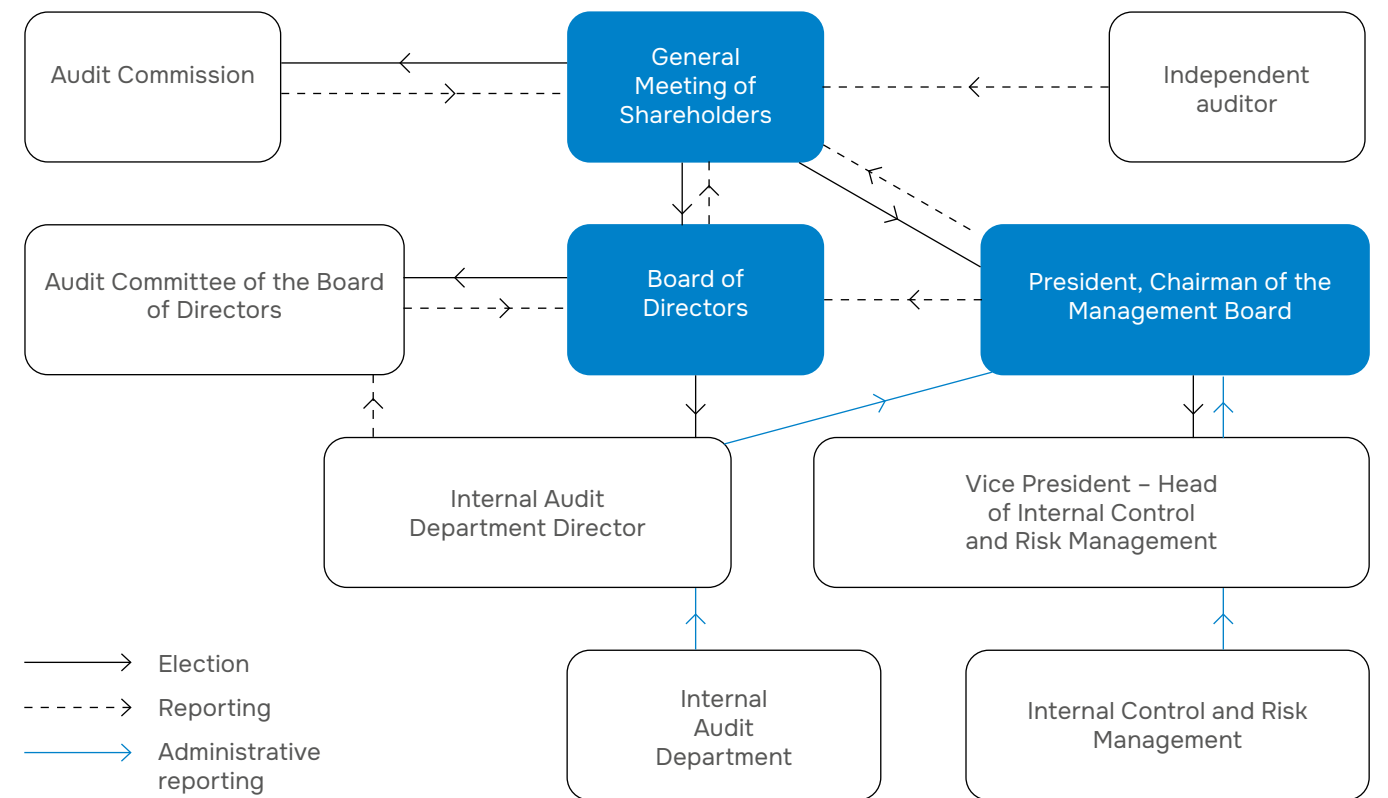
Audit Commission

General Meeting of Shareholders

Independent auditor

Audit Committee of the Board of Directors

Board of Directors

President, Chairman of the Management Board

Internal Audit Department Director

Vice President – Head of Internal Control and Risk Management

Election

Reporting

Administrative reporting

Internal Audit Department

Internal Control and Risk Management